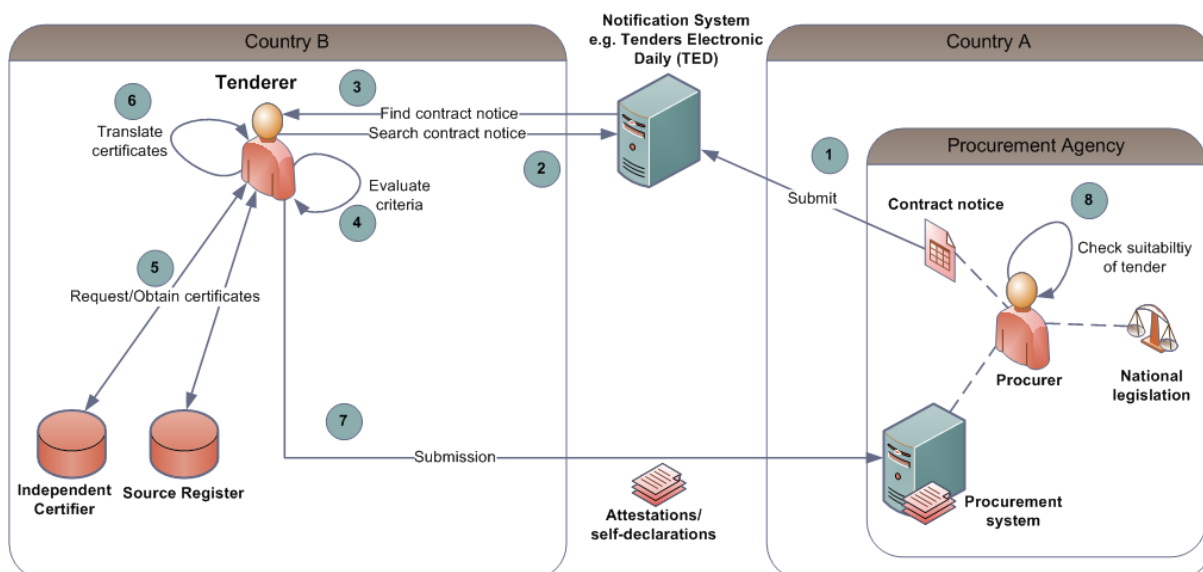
Country B

Notification System e.g. Tenders Electronic Daily (TED)

Country A

Tenderer

6

Translate certificates

3

Find contract notice

Search contract notice

2

Evaluate criteria

4

5

Request/Obtain certificates

Independent Certifier

Source Register

7

Submission

Attestations/ self-declarations

1

Submit

Procurement Agency

Contract notice

8

Check suitabiltiy of tender

Procurer

National legislation

Procurement system